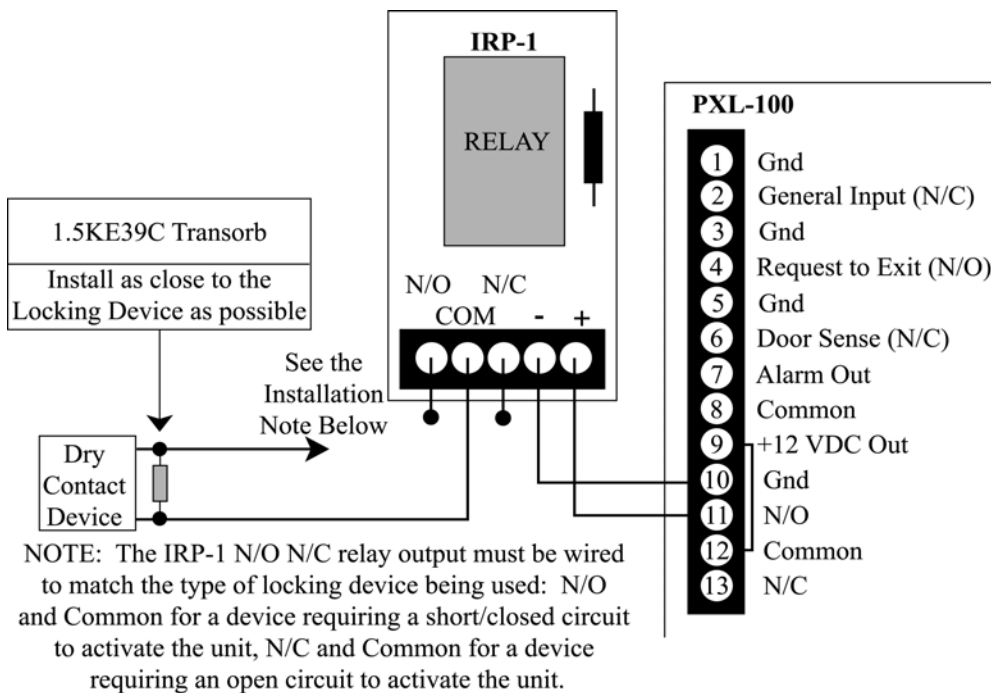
IRP-1

RELAY

PXL-100

1 Gnd
2 General Input (N/C)
3 Gnd
4 Request to Exit (N/O)
5 Gnd
6 Door Sense (N/C)
7 Alarm Out
8 Common
9 +12 VDC Out
10 Gnd
11 N/O
12 Common
13 N/C

1.5KE39C Transorb

Install as close to the Locking Device as possible

N/O N/C
COM - +

See the Installation Note Below

Dry Contact Device

NOTE: The IRP-1 N/O N/C relay output must be wired to match the type of locking device being used: N/O and Common for a device requiring a short/closed circuit to activate the unit, N/C and Common for a device requiring an open circuit to activate the unit.